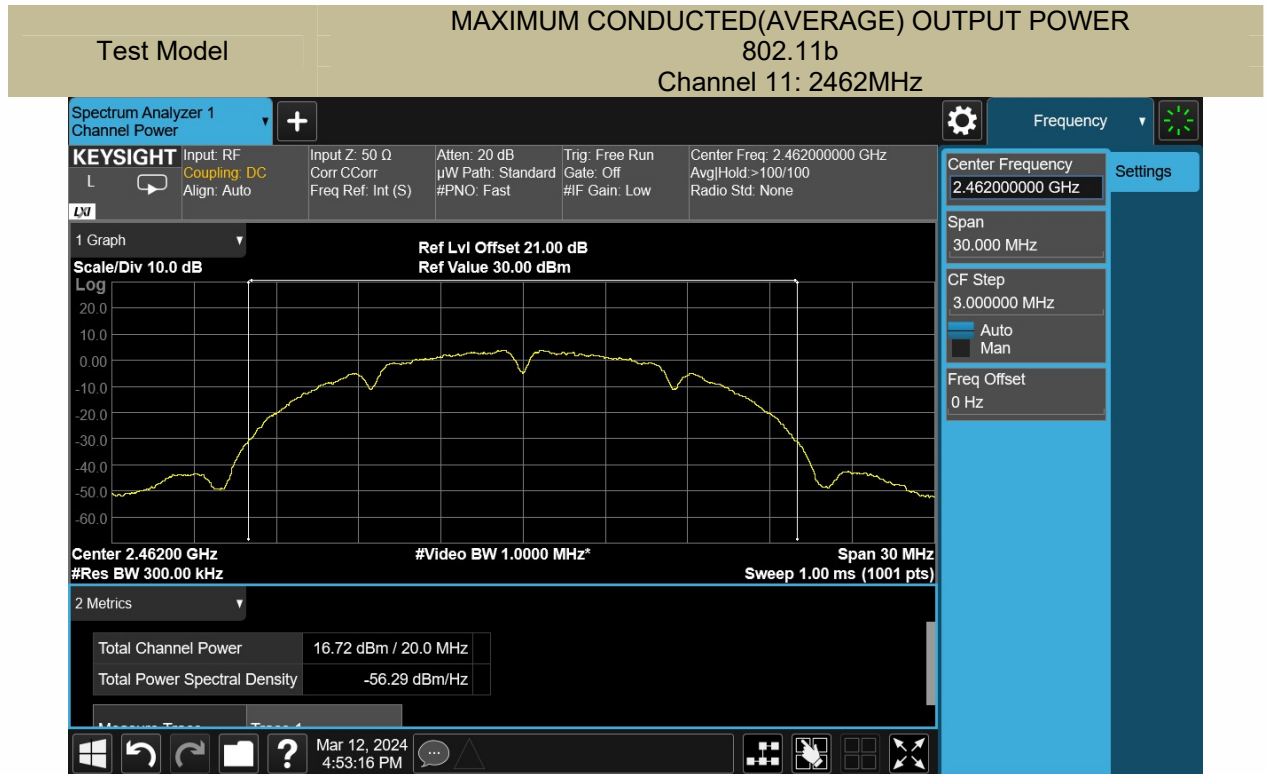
| Test Model | MAXIMUM CONDUCTED(AVERAGE) OUTPUT POWER 802.11b Channel 11: 2462MHz |
|---|---|

Spectrum Analyzer 1
Channel Power

Frequency

KEYSIGHT
L
LXI

Input: RF
Coupling: DC
Align: Auto

Input Z: 50 Ω
Corr CCorr
Freq Ref: Int (S)

Atten: 20 dB
µW Path: Standard
#PNO: Fast

Trig: Free Run
Gate: Off
#IF Gain: Low

Center Freq: 2.462000000 GHz
Avg|Hold:>100/100
Radio Std: None

1 Graph

Ref Lvl Offset 21.00 dB
Ref Value 30.00 dBm

Scale/Div 10.0 dB
Log

20.0
10.0
0.00
-10.0
-20.0
-30.0
-40.0
-50.0
-60.0

Center 2.46200 GHz
#Res BW 300.00 kHz

#Video BW 1.0000 MHz*

Span 30 MHz
Sweep 1.00 ms (1001 pts)

2 Metrics

| Total Channel Power | 16.72 dBm / 20.0 MHz |
|---|---|
| Total Power Spectral Density | -56.29 dBm/Hz |

Center Frequency
2.462000000 GHz

Settings

Span
30.000 MHz

CF Step
3.000000 MHz
Auto
Man

Freq Offset
0 Hz

Mar 12, 2024
4:53:16 PM